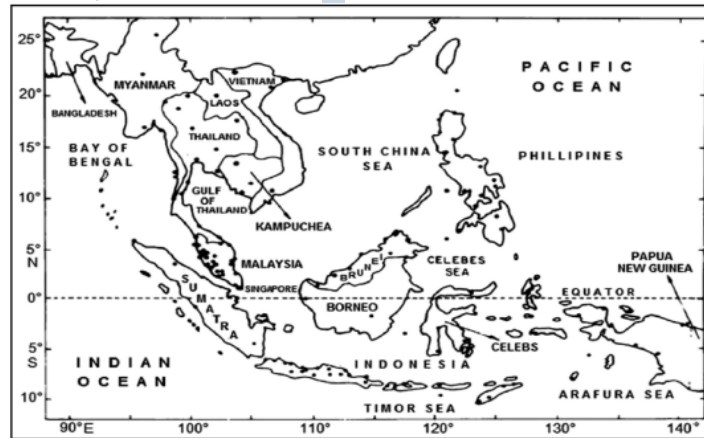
25°
20°
15°
10°
5°
N
0°
5°
S
10°
90°E
100°
110°
120°
130°
140°

PACIFIC OCEAN
MYANMAR
VIETNAM
BANGLADESH
LAOS
THAILAND
BAY OF BENGAL
SOUTH CHINA SEA
PHILLIPINES
GULF OF THAILAND
KAMPUCHEA
MALAYSIA
BRUNEI
CELEBES SEA
PAPUA NEW GUINEA
SINGAPORE
SUMATRA
BORNEO
EQUATOR
CELEBS
INDIAN OCEAN
INDONESIA
TIMOR SEA
ARAFURA SEA